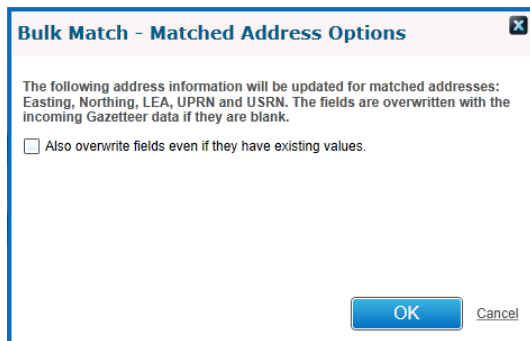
Bulk Match - Matched Address Options

The following address information will be updated for matched addresses: Easting, Northing, LEA, UPRN and USRN. The fields are overwritten with the incoming Gazetteer data if they are blank.

Also overwrite fields even if they have existing values.

OK

Cancel